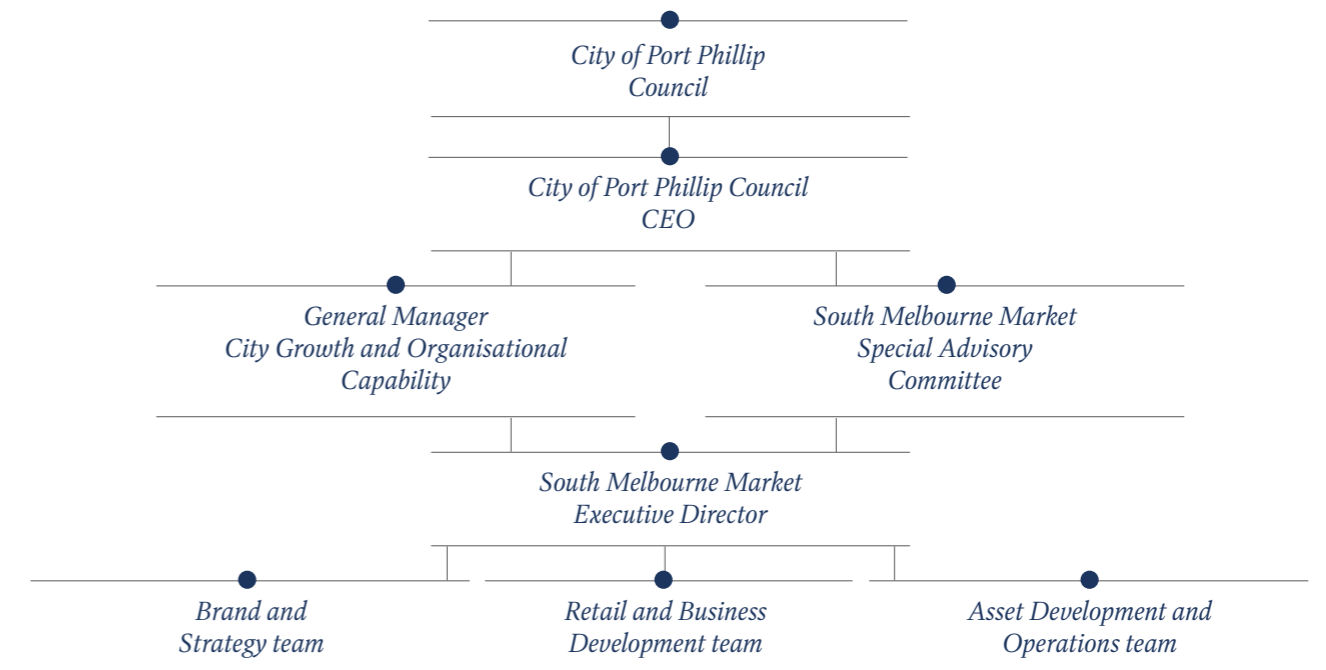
City of Port Phillip Council

City of Port Phillip Council CEO

General Manager City Growth and Organisational Capability

South Melbourne Market Special Advisory Committee

South Melbourne Market Executive Director

Brand and Strategy team

Retail and Business Development team

Asset Development and Operations team